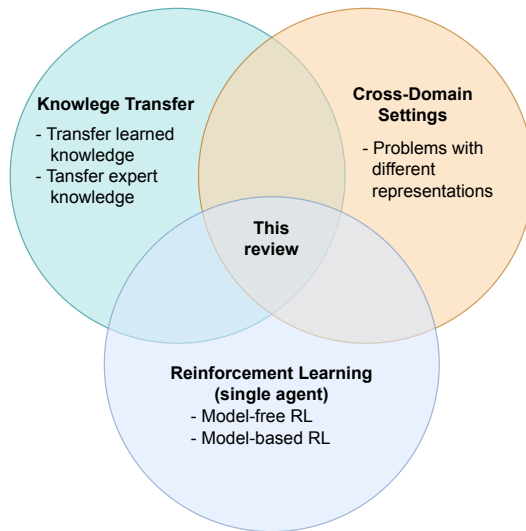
Knowlege Transfer
- Transfer learned knowledge
- Tansfer expert knowledge

Cross-Domain Settings
- Problems with different representations

This review

Reinforcement Learning (single agent)
- Model-free RL
- Model-based RL